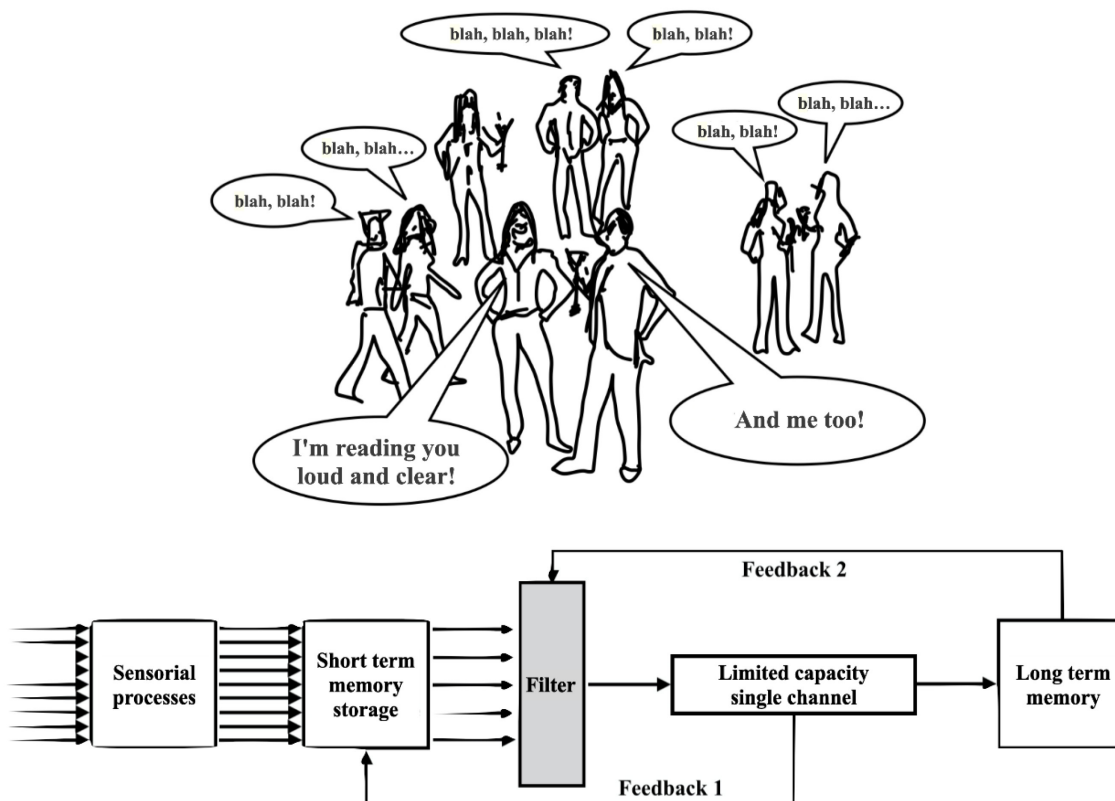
blah, blah, blah!

blah, blah!

blah, blah…

blah, blah!

blah, blah!

blah, blah…

I'm reading you loud and clear!

And me too!

Feedback 2

Sensorial processes

Short term memory storage

Filter

Limited capacity single channel

Long term memory

Feedback 1